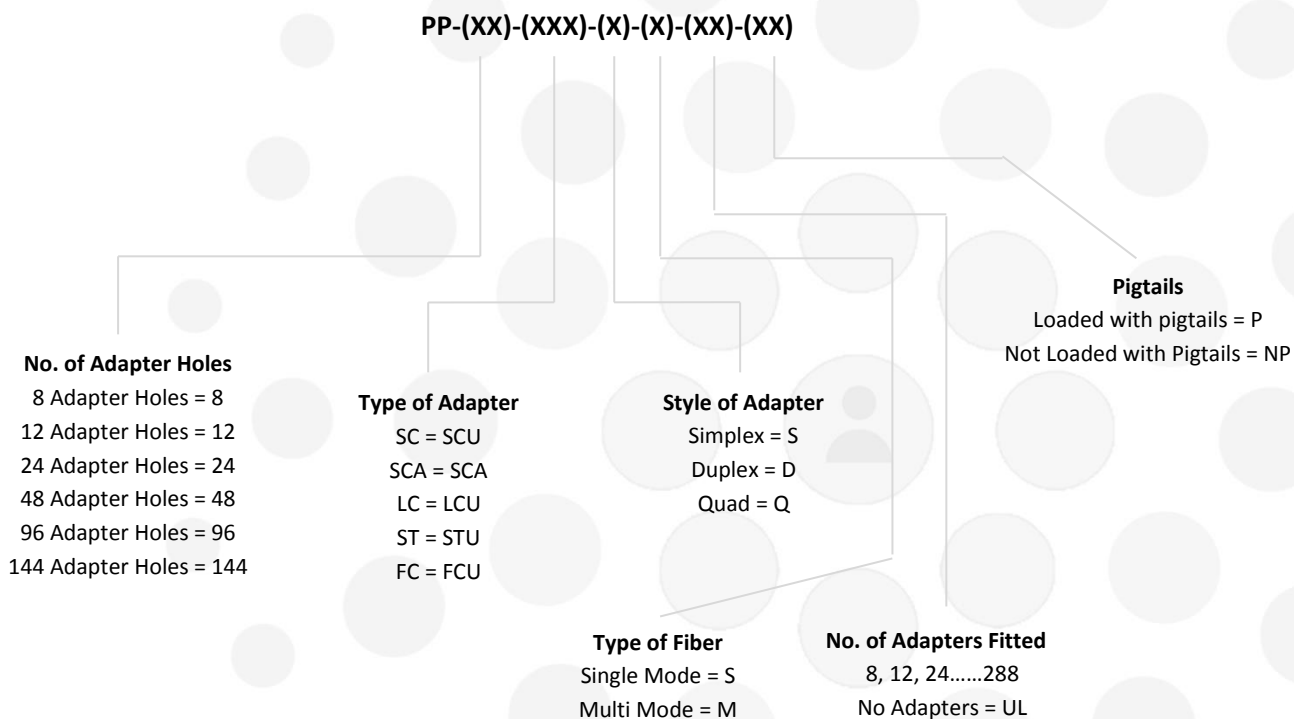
PP-(XX)-(XXX)-(X)-(X)-(XX)-(XX)

Pigtails
Loaded with pigtails = P
Not Loaded with Pigtails = NP

No. of Adapter Holes
8 Adapter Holes = 8
12 Adapter Holes = 12
24 Adapter Holes = 24
48 Adapter Holes = 48
96 Adapter Holes = 96
144 Adapter Holes = 144

Type of Adapter
SC = SCU
SCA = SCA
LC = LCU
ST = STU
FC = FCU

Style of Adapter
Simplex = S
Duplex = D
Quad = Q

Type of Fiber
Single Mode = S
Multi Mode = M

No. of Adapters Fitted
8, 12, 24……288
No Adapters = UL